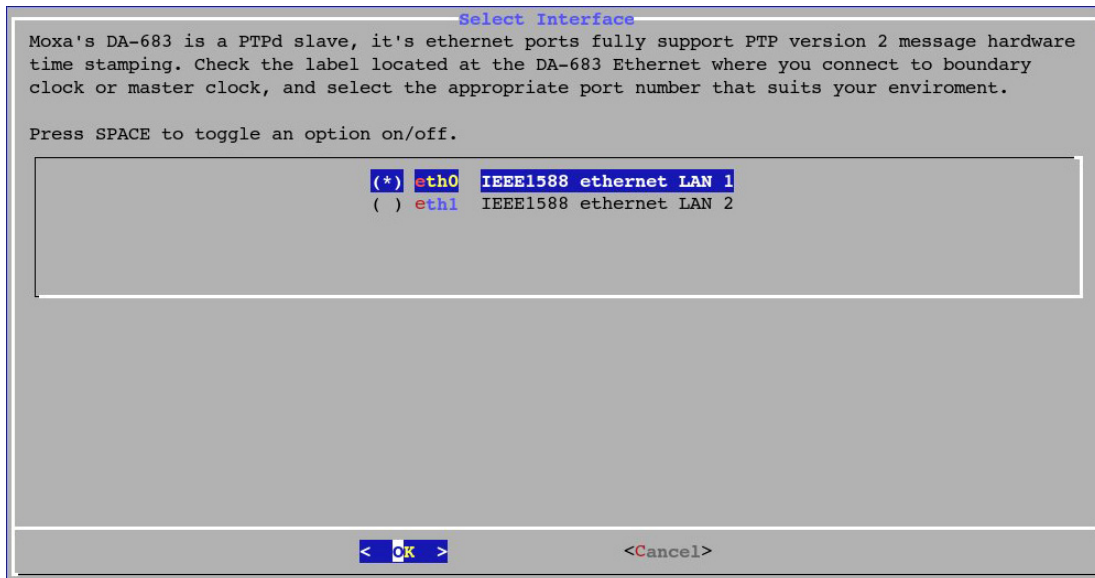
Select Interface

Moxa's DA-683 is a PTPd slave, it's ethernet ports fully support PTP version 2 message hardware time stamping. Check the label located at the DA-683 Ethernet where you connect to boundary clock or master clock, and select the appropriate port number that suits your enviroment.

Press SPACE to toggle an option on/off.

(*) eth0 IEEE1588 ethernet LAN 1
( ) eth1 IEEE1588 ethernet LAN 2

< OK > <Cancel>